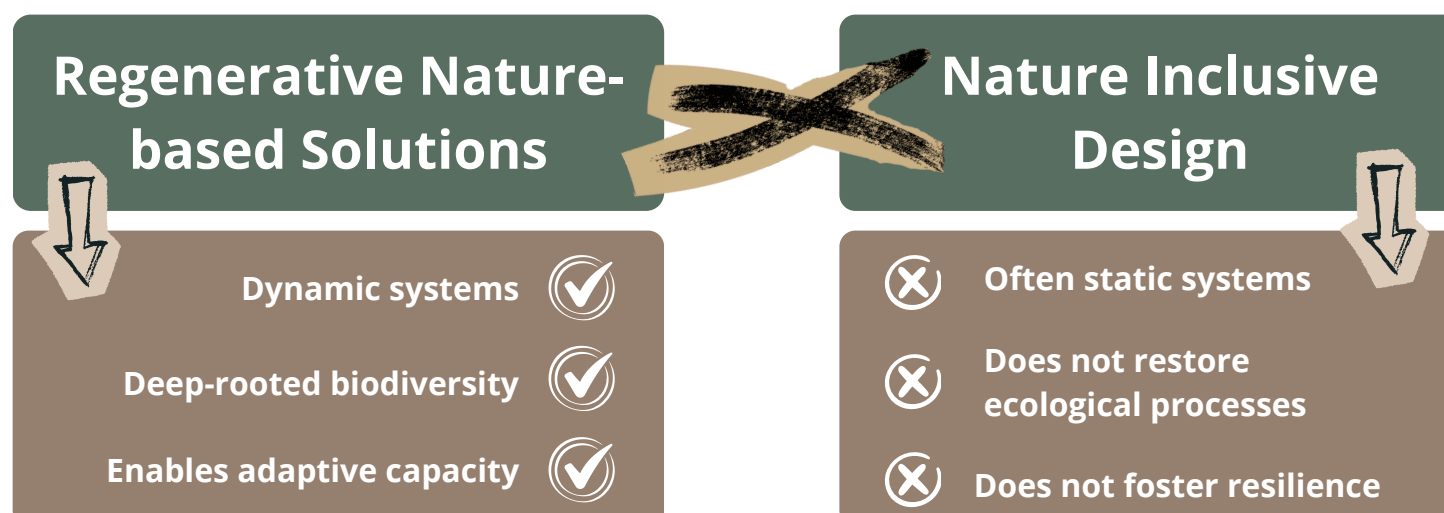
Regenerative Nature-based Solutions

Dynamic systems

Deep-rooted biodiversity

Enables adaptive capacity

Nature Inclusive Design

Often static systems

Does not restore ecological processes

Does not foster resilience